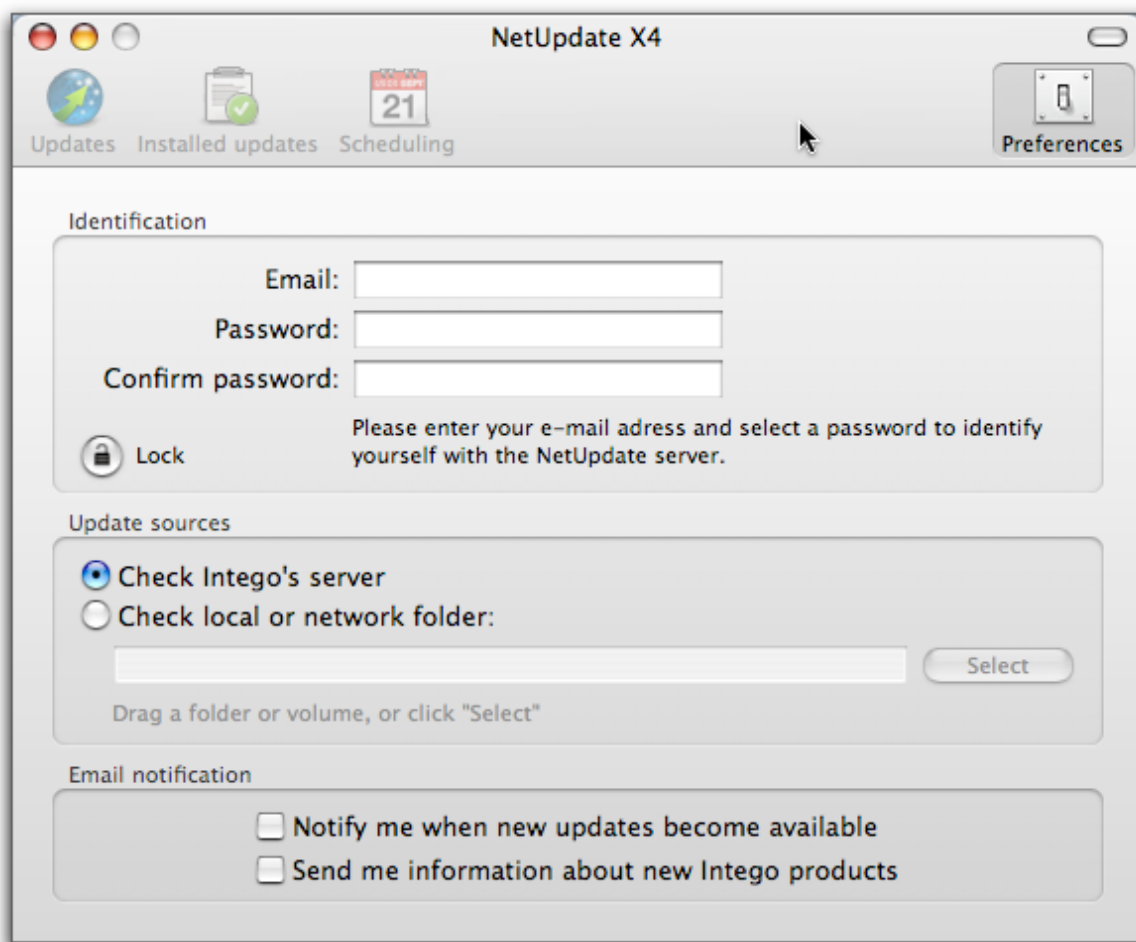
NetUpdate X4

Updates Installed updates Scheduling Preferences

21

Identification

Email:

Password:

Confirm password:

Lock

Please enter your e-mail adress and select a password to identify yourself with the NetUpdate server.

Update sources

Check Intego's server

Check local or network folder:

Select

Drag a folder or volume, or click "Select"

Email notification

Notify me when new updates become available

Send me information about new Intego products